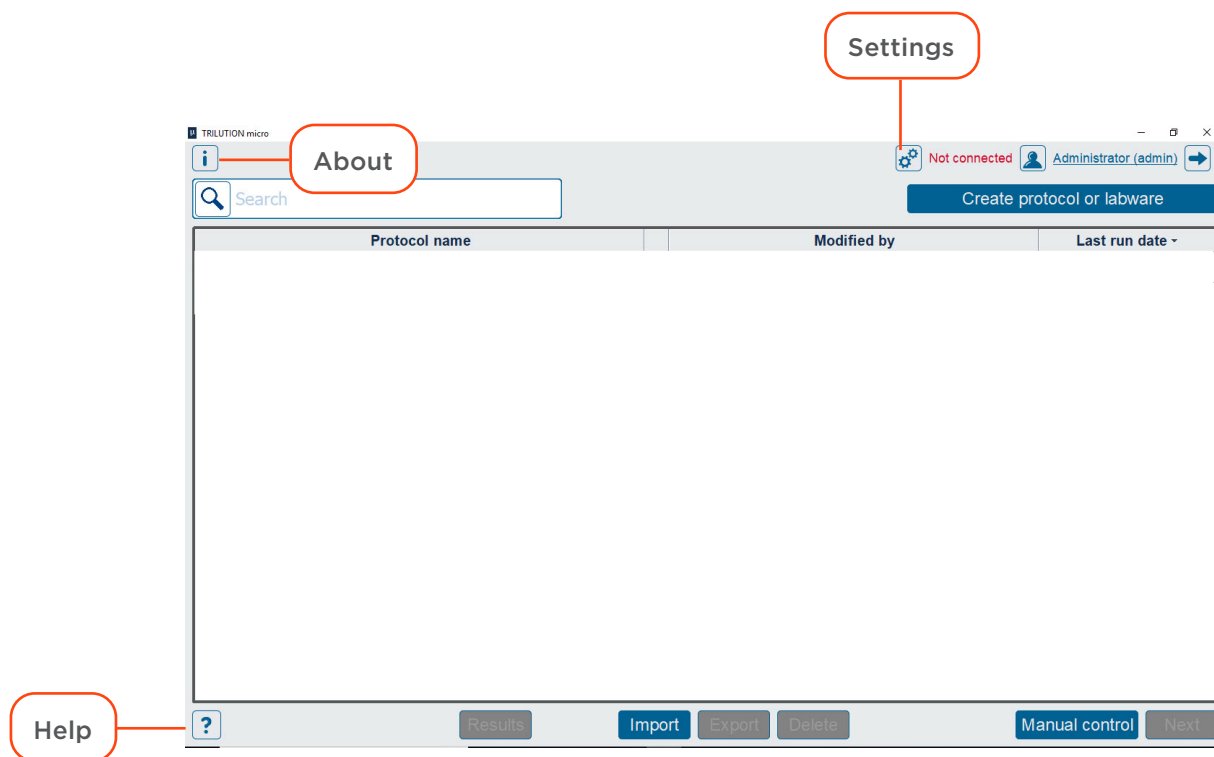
Settings

TRILUTION micro

i About

Not connected Administrator (admin)

Search

Create protocol or labware

| Protocol name | | Modified by | Last run date |
|---|---|---|---|

Help ?

Results Import Export Delete Manual control Next